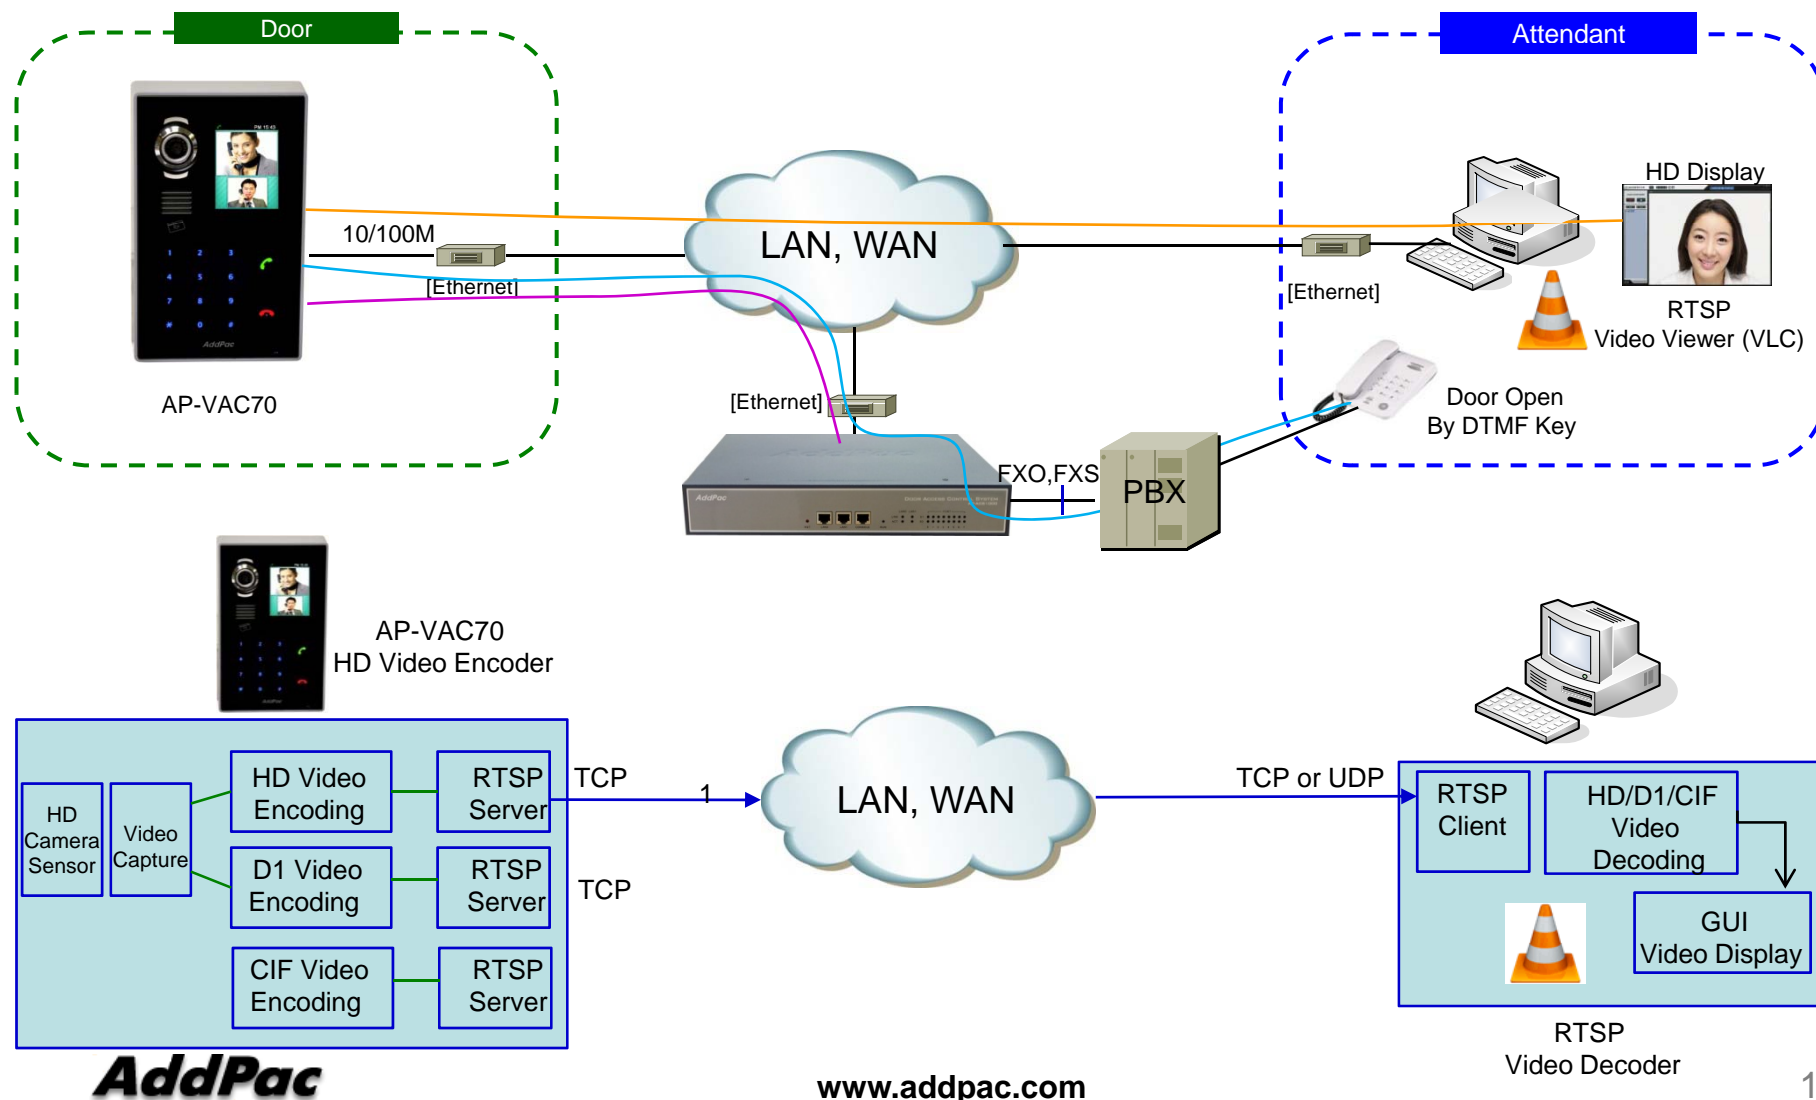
Door

Attendant

10/100M

[Ethernet]

LAN, WAN

[Ethernet]

HD Display

RTSP
Video Viewer (VLC)

AP-VAC70

[Ethernet]

Door Open
By DTMF Key

FXO,FXS

PBX

AP-VAC70
HD Video Encoder

HD Camera Sensor

Video Capture

HD Video Encoding

RTSP Server

D1 Video Encoding

RTSP Server

CIF Video Encoding

RTSP Server

TCP

1

TCP

LAN, WAN

TCP or UDP

RTSP Client

HD/D1/CIF Video Decoding

GUI Video Display

RTSP
Video Decoder

AddPac

www.addpac.com

1